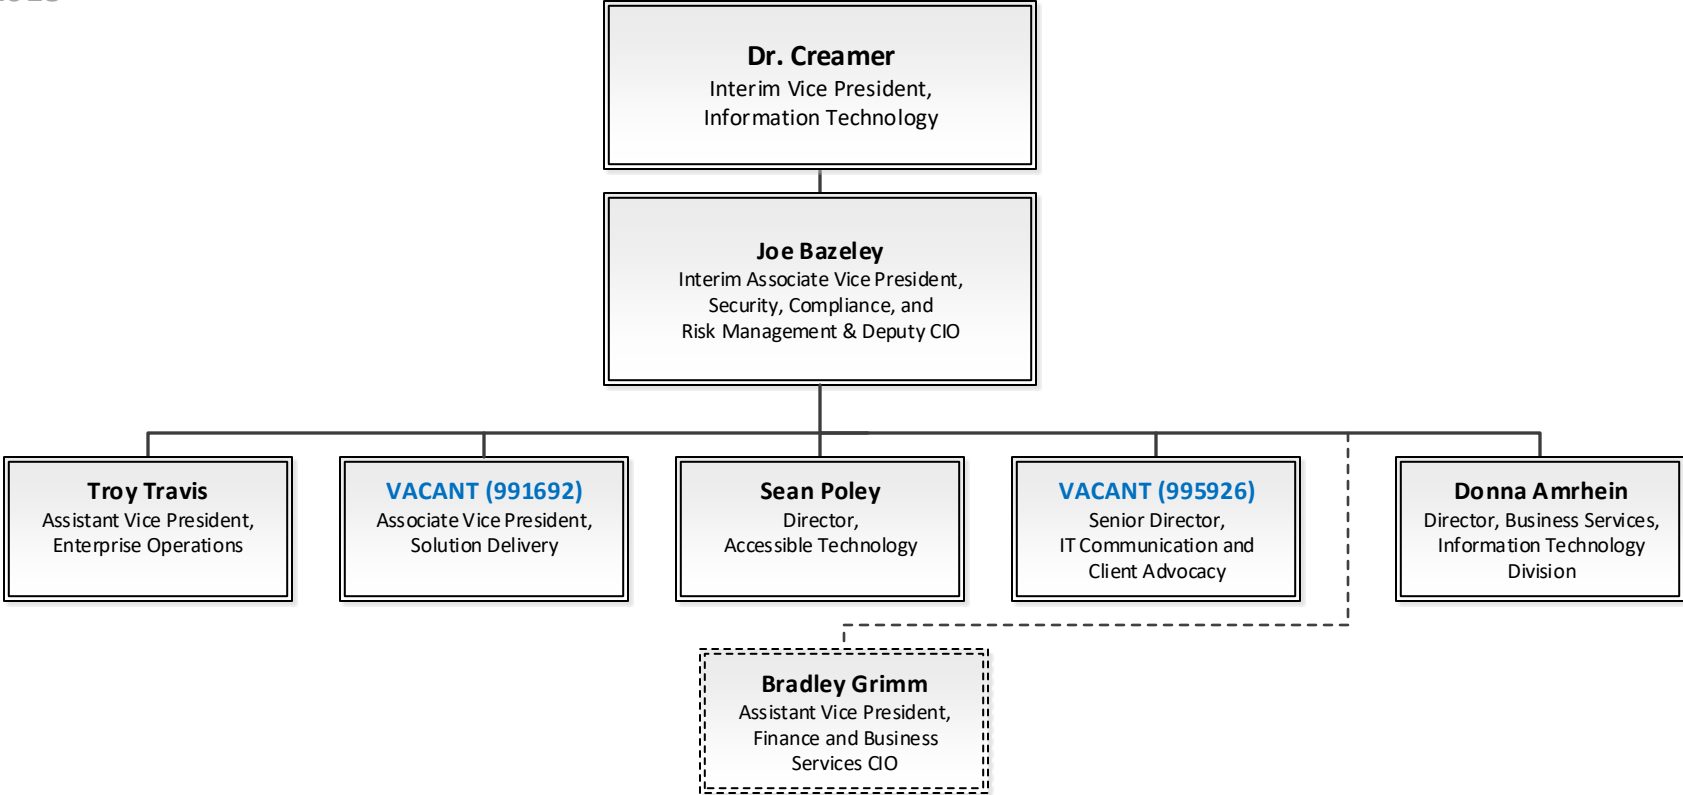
Dr. Creamer
Interim Vice President,
Information Technology

Joe Bazeley
Interim Associate Vice President,
Security, Compliance, and
Risk Management & Deputy CIO

Troy Travis
Assistant Vice President,
Enterprise Operations

VACANT (991692)
Associate Vice President,
Solution Delivery

Sean Poley
Director,
Accessible Technology

VACANT (995926)
Senior Director,
IT Communication and
Client Advocacy

Donna Amrhein
Director, Business Services,
Information Technology
Division

Bradley Grimm
Assistant Vice President,
Finance and Business
Services CIO